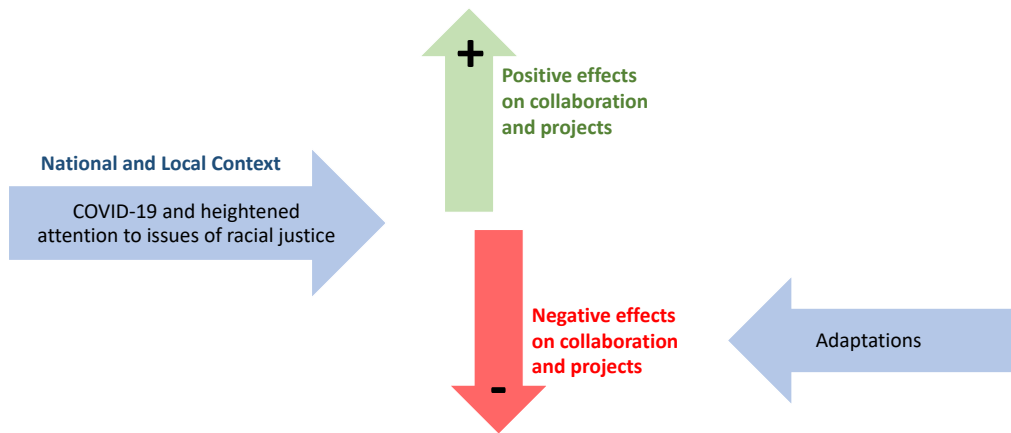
+

Positive effects on collaboration and projects

National and Local Context

COVID-19 and heightened attention to issues of racial justice

Negative effects on collaboration and projects

-

Adaptations